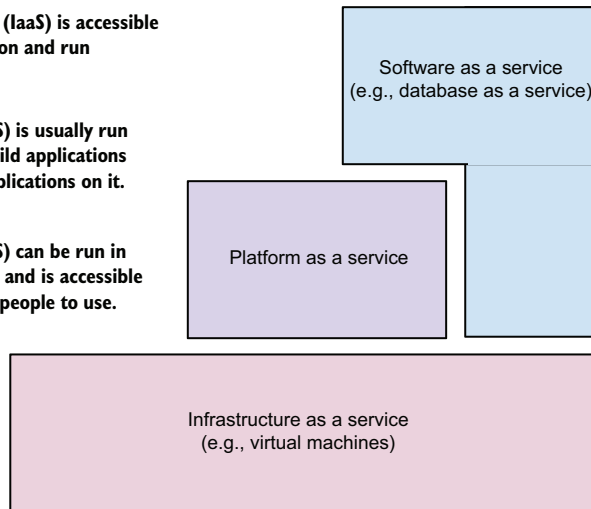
(IaaS) is accessible
on and run

S) is usually run
ild applications
plications on it.

S) can be run in
and is accessible
people to use.

Software as a service
(e.g., database as a service)

Platform as a service

Infrastructure as a service
(e.g., virtual machines)